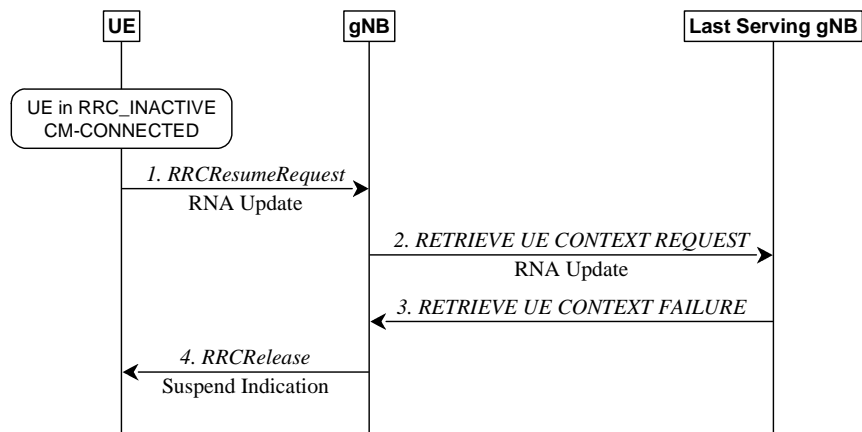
UE

gNB

Last Serving gNB

UE in RRC_INACTIVE CM-CONNECTED

1. RRCResumeRequest

RNA Update

2. RETRIEVE UE CONTEXT REQUEST

RNA Update

3. RETRIEVE UE CONTEXT FAILURE

4. RRCRelease

Suspend Indication